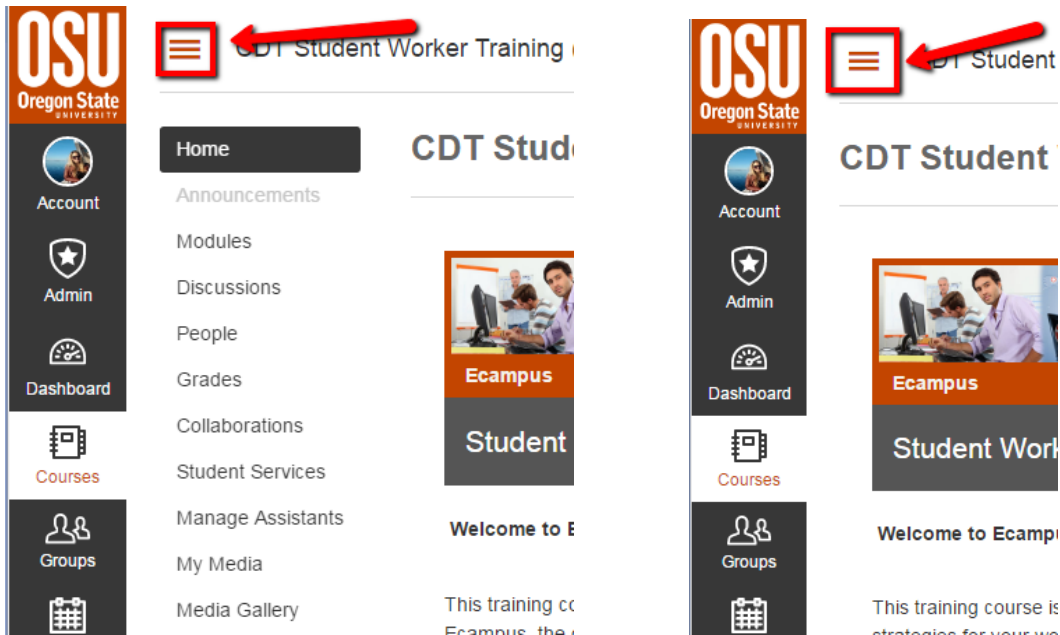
OSU
Oregon State
UNIVERSITY

Account
Admin
Dashboard
Courses
Groups

CDT Student Worker Training (

Home
Announcements
Modules
Discussions
People
Grades
Collaborations
Student Services
Manage Assistants
My Media
Media Gallery

CDT Stud

Ecampus
Student

Welcome to E

This training co
Ecampus, the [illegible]

OSU
Oregon State
UNIVERSITY

Account
Admin
Dashboard
Courses
Groups

CDT Student

CDT Student

Ecampus
Student Work

Welcome to Ecampu

This training course is
strategies for your w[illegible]